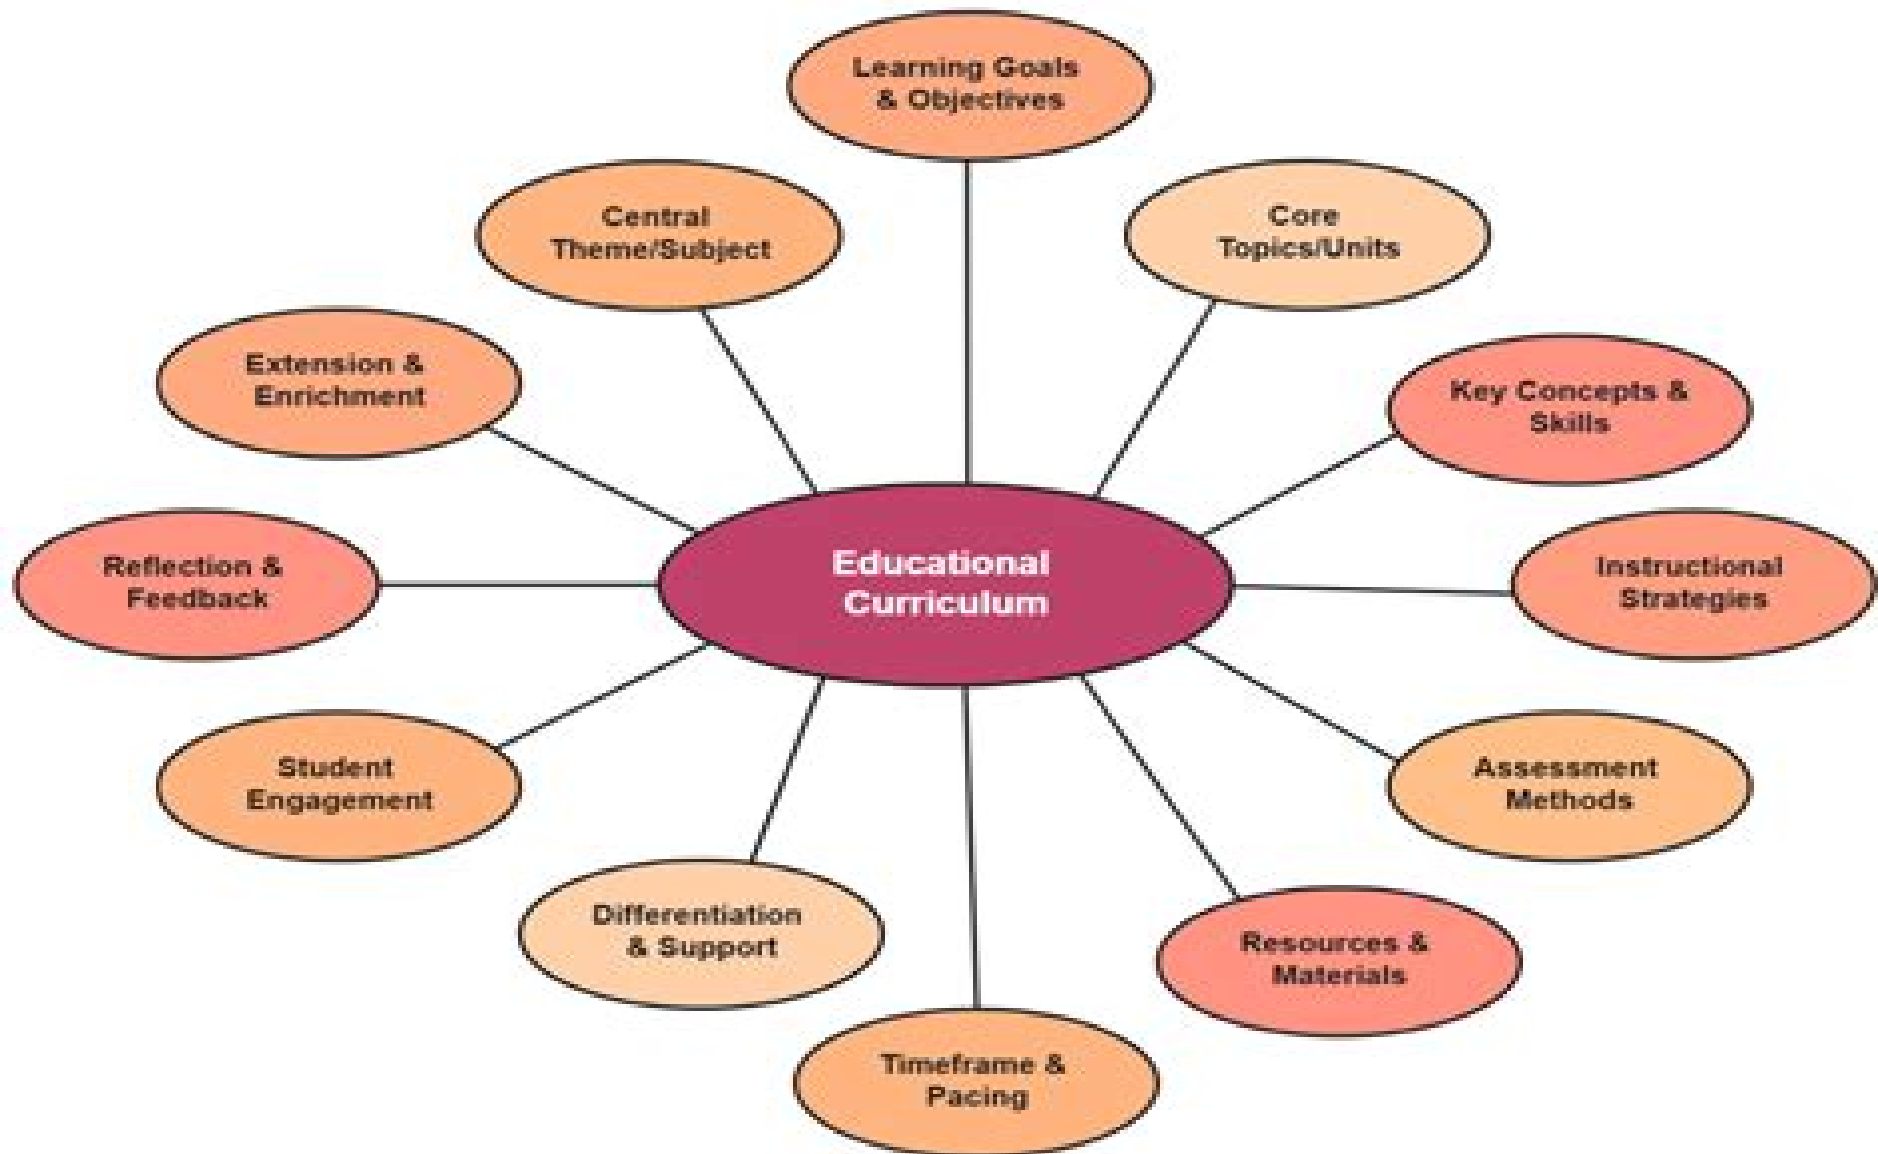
Learning Goals & Objectives

Central Theme/Subject

Core Topics/Units

Extension & Enrichment

Key Concepts & Skills

Educational Curriculum

Reflection & Feedback

Instructional Strategies

Student Engagement

Assessment Methods

Differentiation & Support

Resources & Materials

Timeframe & Pacing